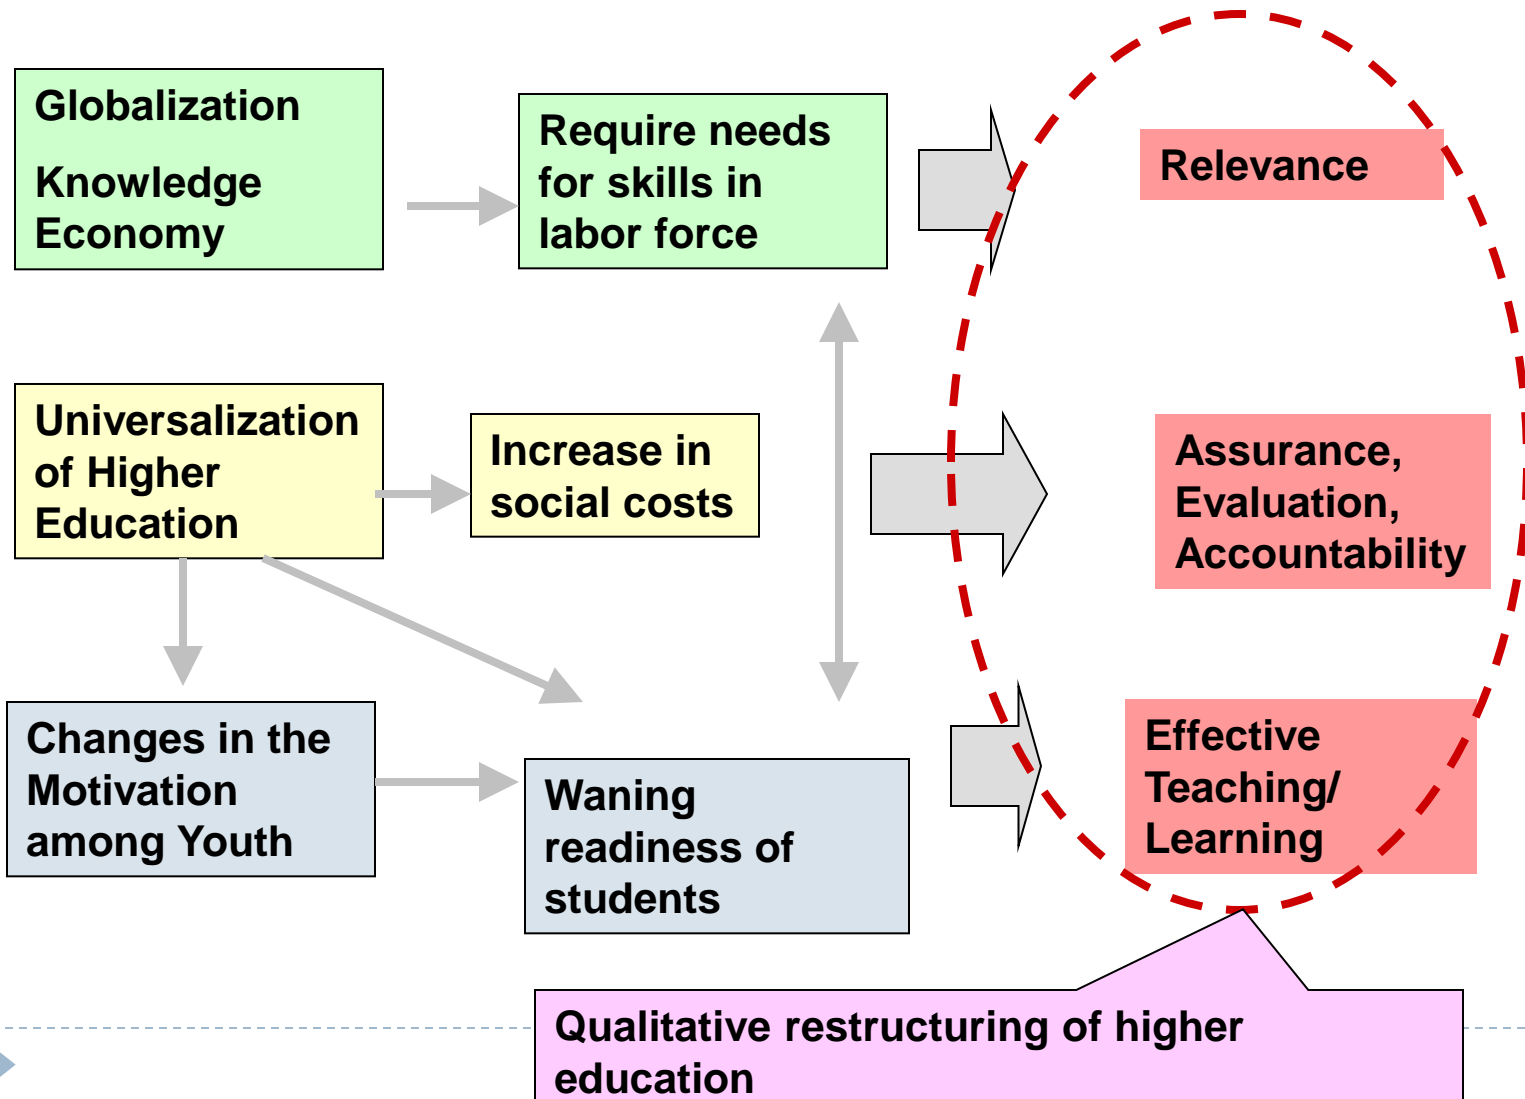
Globalization

Knowledge Economy

Require needs for skills in labor force

Relevance

Universalization of Higher Education

Increase in social costs

Assurance, Evaluation, Accountability

Changes in the Motivation among Youth

Waning readiness of students

Effective Teaching/ Learning

Qualitative restructuring of higher education